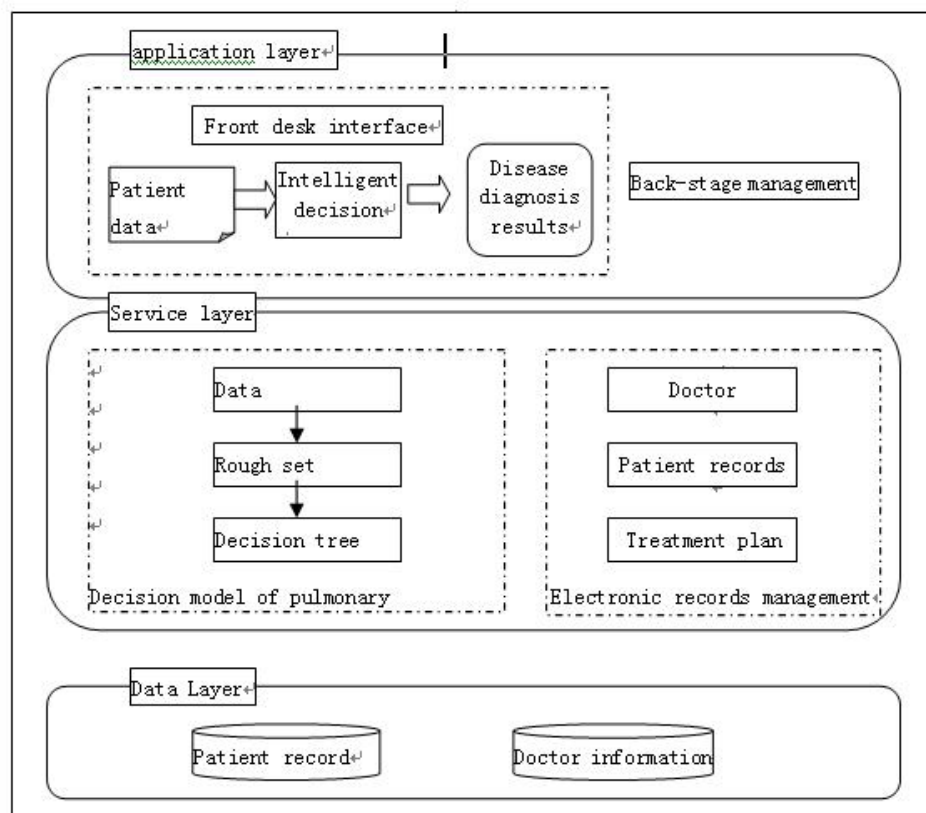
application layer

Front desk interface

Patient data

Intelligent decision

Disease diagnosis results

Back-stage management

Service layer

Data

Rough set

Decision tree

Decision model of pulmonary

Doctor

Patient records

Treatment plan

Electronic records management

Data Layer

Patient record

Doctor information